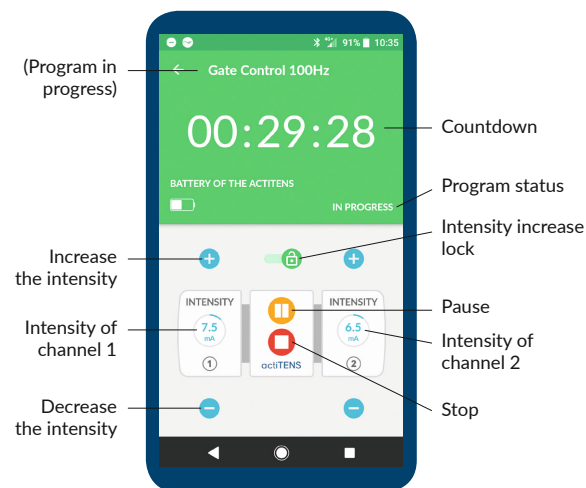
(Program in progress)

91% 10:35

Gate Control 100Hz

00:29:28

Countdown

BATTERY OF THE ACTITENS

IN PROGRESS

Program status

Intensity increase lock

Increase the intensity

INTENSITY
7.5
mA
1

INTENSITY
6.5
mA
2

actiTENS

Pause

Intensity of channel 1

Intensity of channel 2

Decrease the intensity

Stop